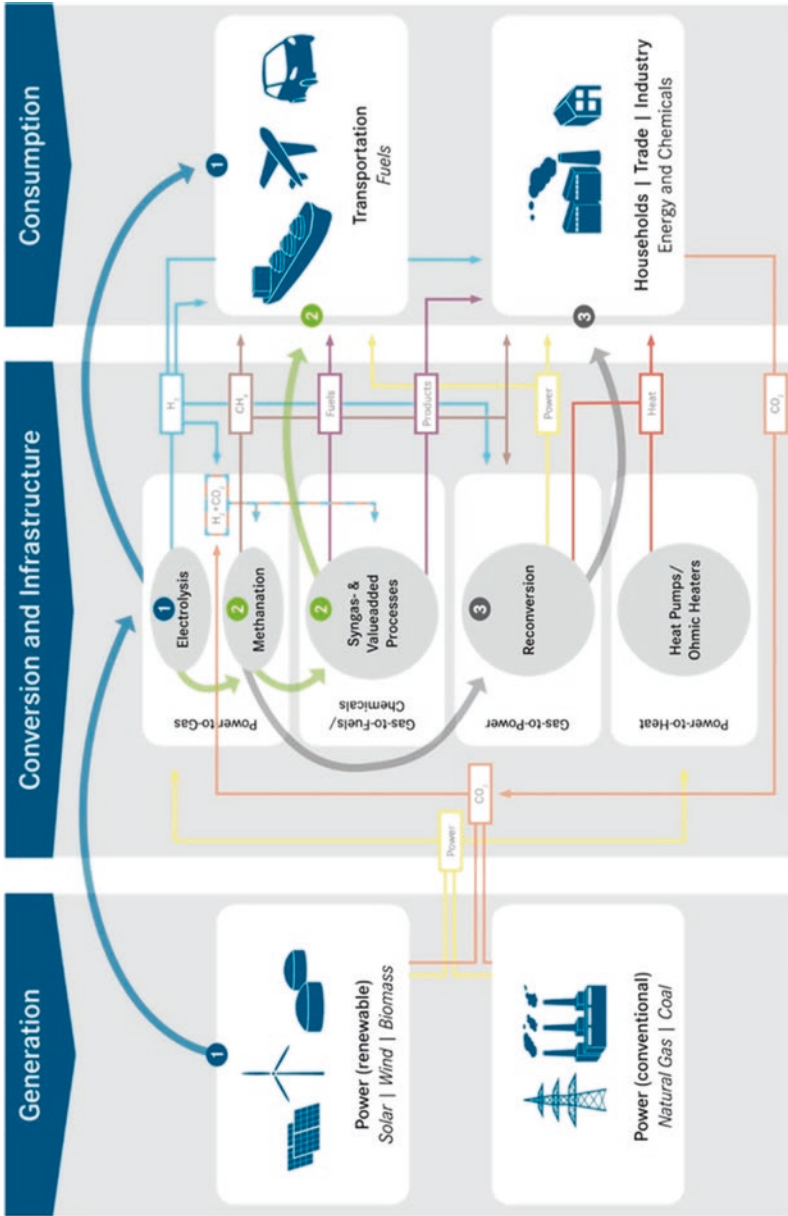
Generation

Power (renewable)
Solar | Wind | Biomass

Power (conventional)
Natural Gas | Coal

1

Power

$CO_2$

Conversion and Infrastructure

Power-to-Gas

1 Electrolysis

2 Methanation

$H_2+CO_2$

Gas-to-Fuels/Chemicals

2 Syngas- & Valueadded Processes

Gas-to-Power

3 Reconversion

Power-to-Heat

Heat Pumps/Ohmic Heaters

$H_2$

$CH_4$

Fuels

Products

Power

Heat

$CO_2$

Consumption

1

2

Transportation
Fuels

3

Households | Trade | Industry
Energy and Chemicals